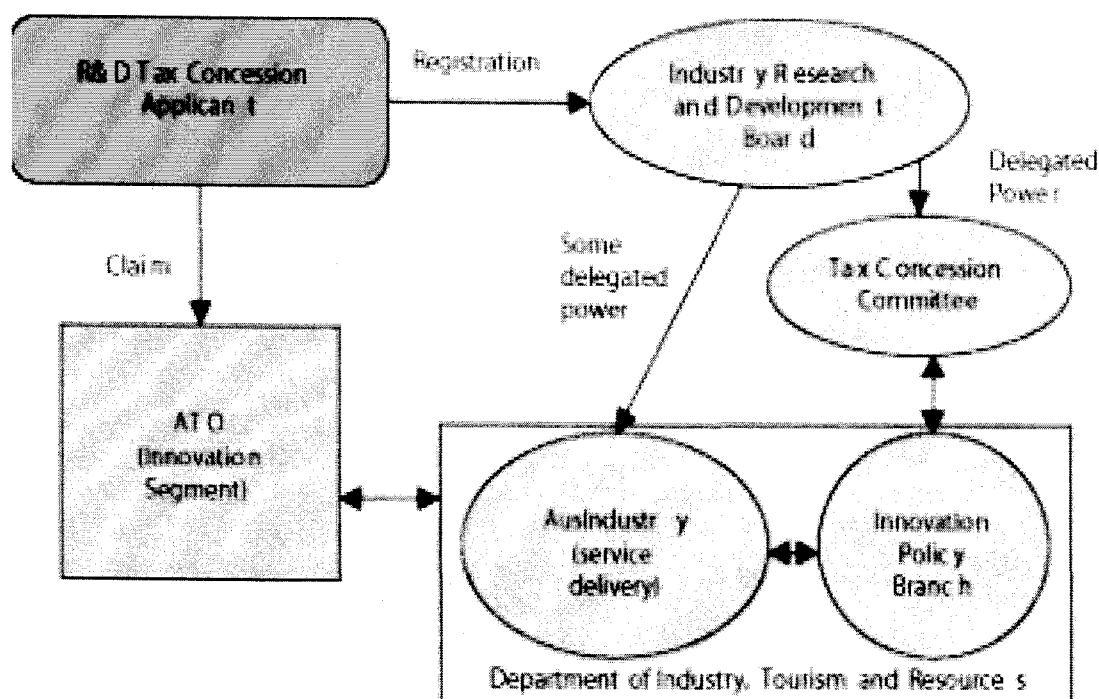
R&D Tax Concession Applicant

Registration

Industry Research and Development Board

Delegated Power

Claim

Some delegated power

Tax Concession Committee

ATO (Innovation Segment)

AusIndustry (service delivery)

Innovation Policy Branch

Department of Industry, Tourism and Resources